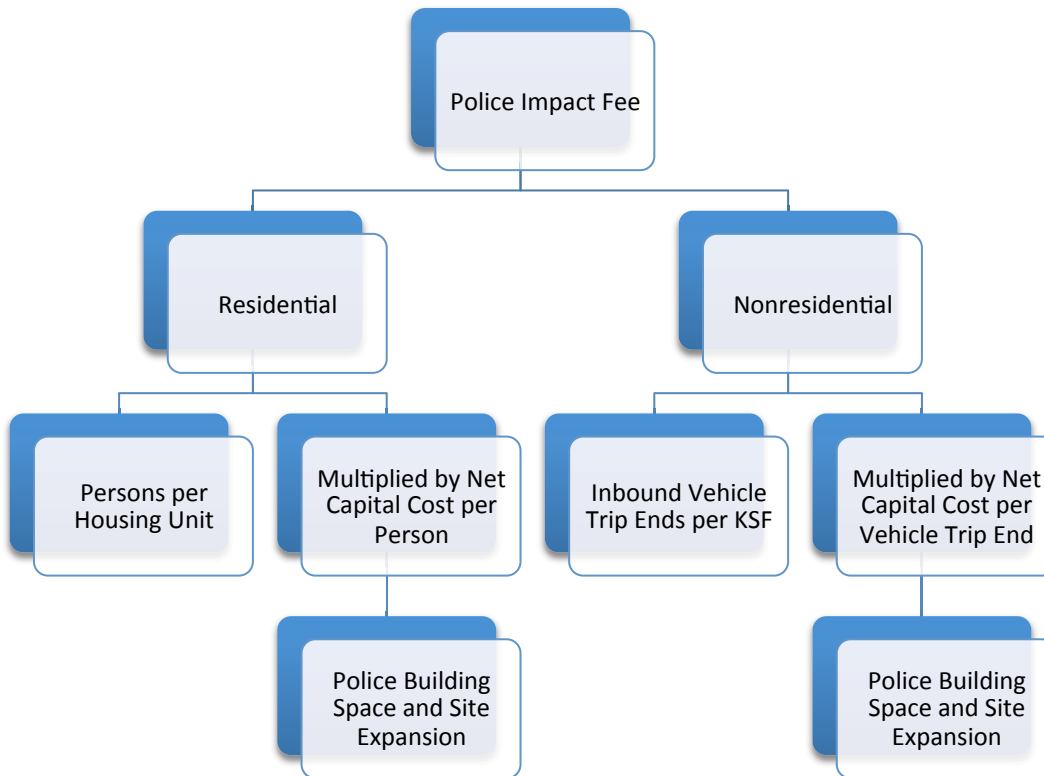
Police Impact Fee

Residential

Nonresidential

Persons per Housing Unit

Multiplied by Net Capital Cost per Person

Inbound Vehicle Trip Ends per KSF

Multiplied by Net Capital Cost per Vehicle Trip End

Police Building Space and Site Expansion

Police Building Space and Site Expansion